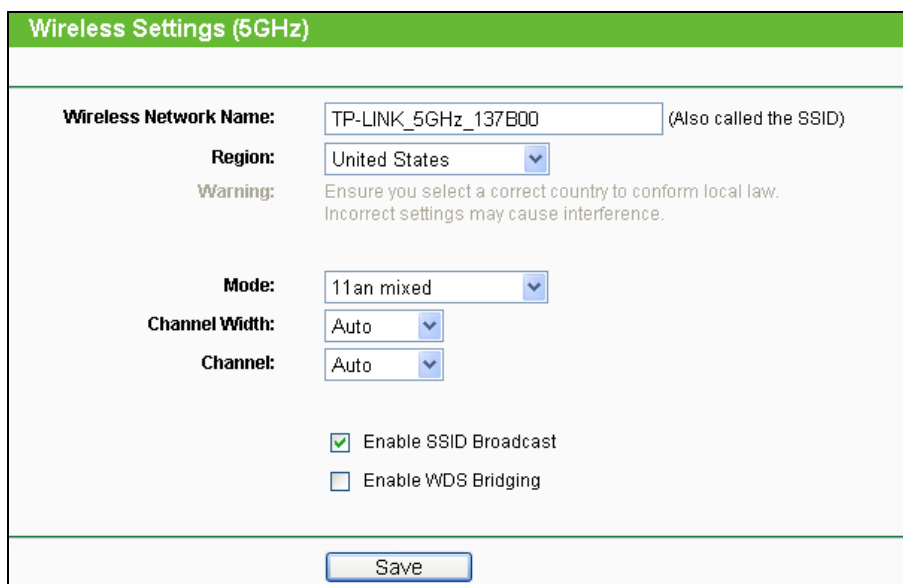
Wireless Settings (5GHz)

Wireless Network Name: TP-LINK_5GHz_137B00 (Also called the SSID)

Region: United States

Warning: Ensure you select a correct country to conform local law. Incorrect settings may cause interference.

Mode: 11an mixed

Channel Width: Auto

Channel: Auto

Enable SSID Broadcast

Enable WDS Bridging

Save